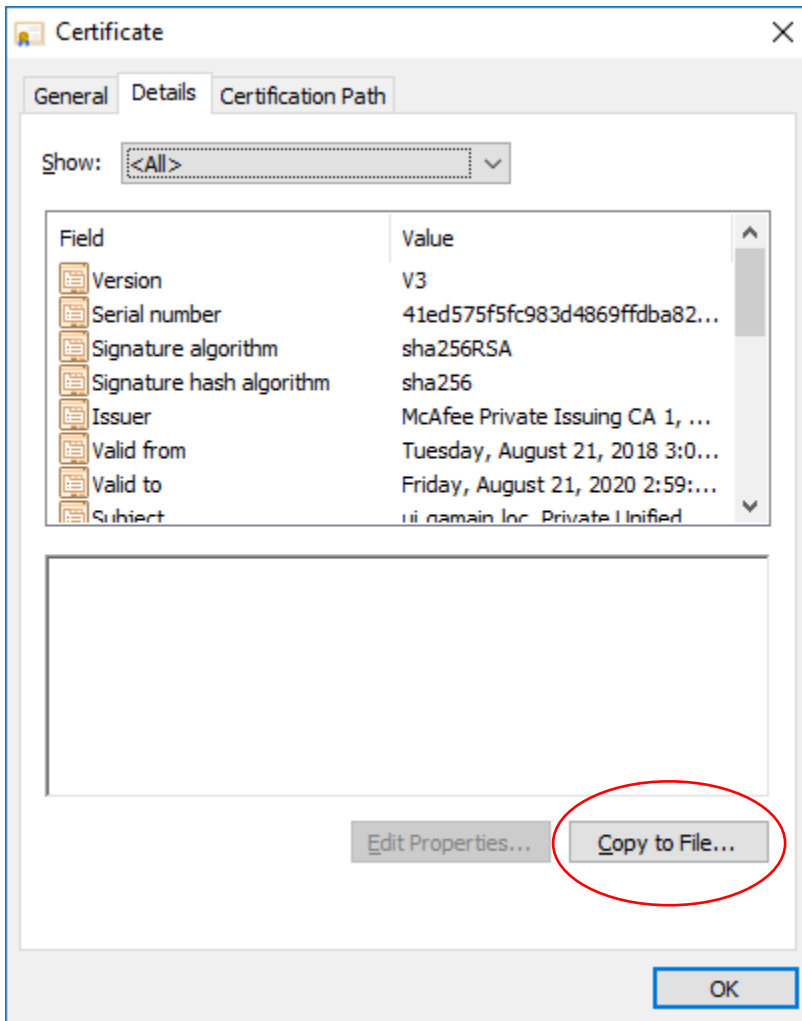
Certificate

General | Details | Certification Path

Show: <All>

| Field | Value |
|---|---|
| Version | V3 |
| Serial number | 41ed575f5fc983d4869ffdba82... |
| Signature algorithm | sha256RSA |
| Signature hash algorithm | sha256 |
| Issuer | McAfee Private Issuing CA 1, ... |
| Valid from | Tuesday, August 21, 2018 3:0... |
| Valid to | Friday, August 21, 2020 2:59:... |
| Subject | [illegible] |

Edit Properties...

Copy to File...

OK